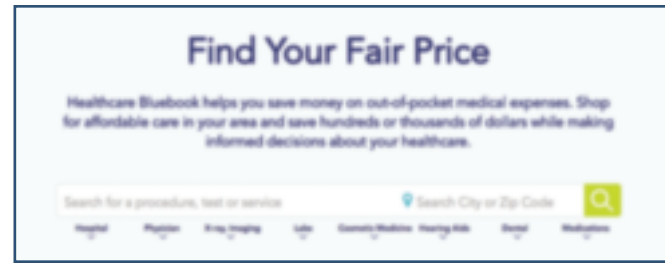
Find Your Fair Price

Healthcare Bluebook helps you save money on out-of-pocket medical expenses. Shop for affordable care in your area and save hundreds or thousands of dollars while making informed decisions about your healthcare.

Search for a procedure, test or service

Search City or Zip Code

Hospital Physician X-ray Imaging Labs Cosmetic Medicine Hearing Aids Dental Medications